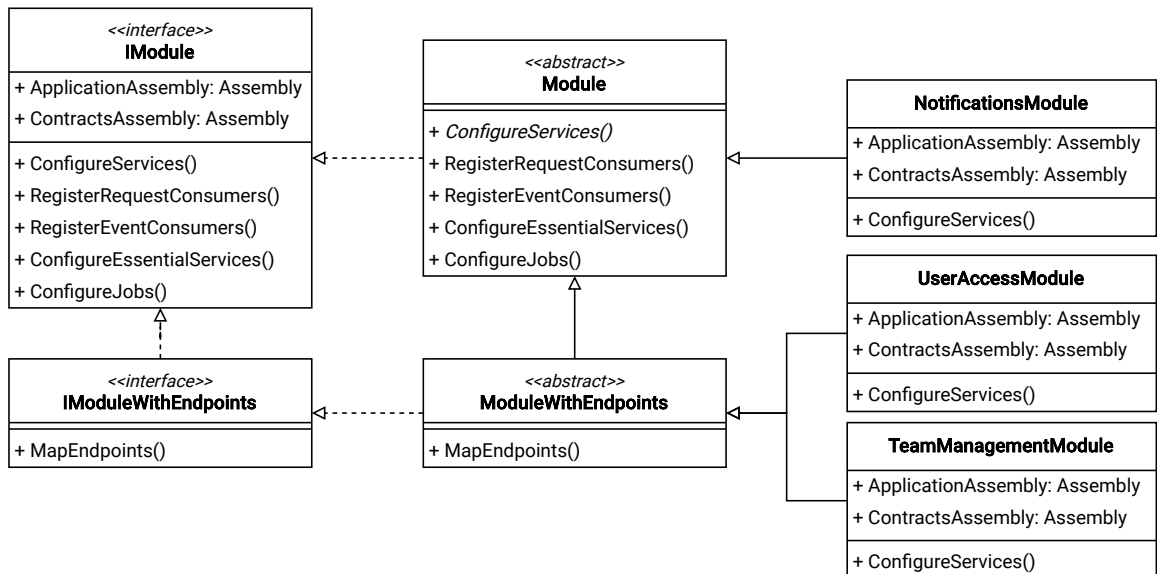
<<interface>>
IModule

+ ApplicationAssembly: Assembly
+ ContractsAssembly: Assembly

+ ConfigureServices()
+ RegisterRequestConsumers()
+ RegisterEventConsumers()
+ ConfigureEssentialServices()
+ ConfigureJobs()

<<abstract>>
Module

+ ConfigureServices()
+ RegisterRequestConsumers()
+ RegisterEventConsumers()
+ ConfigureEssentialServices()
+ ConfigureJobs()

NotificationsModule

+ ApplicationAssembly: Assembly
+ ContractsAssembly: Assembly

+ ConfigureServices()

UserAccessModule

+ ApplicationAssembly: Assembly
+ ContractsAssembly: Assembly

+ ConfigureServices()

<<interface>>
IModuleWithEndpoints

+ MapEndpoints()

<<abstract>>
ModuleWithEndpoints

+ MapEndpoints()

TeamManagementModule

+ ApplicationAssembly: Assembly
+ ContractsAssembly: Assembly

+ ConfigureServices()